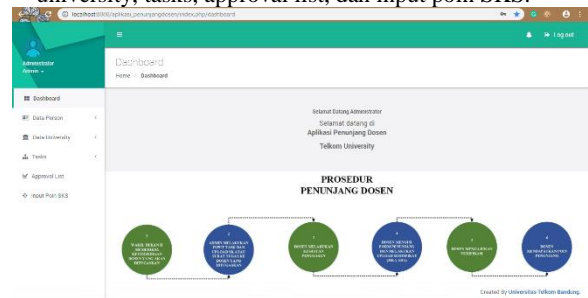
university, tasks, approval list, dan input poin SKS.

localhost:8080/aplikasi_penunjangdosen/index.php/dashboard

Log out

Administrator
Admin

Dashboard
Home > Dashboard

Dashboard
Data Person
Data University
Tasks
Approval List
Input Poin SKS

Selamat Datang Administrator
Selamat datang di
Aplikasi Penunjang Dosen
Telkom University

PROSEDUR
PENUNJANG DOSEN

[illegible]

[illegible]

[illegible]

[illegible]

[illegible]

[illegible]

Created By Universitas Telkom Bandung